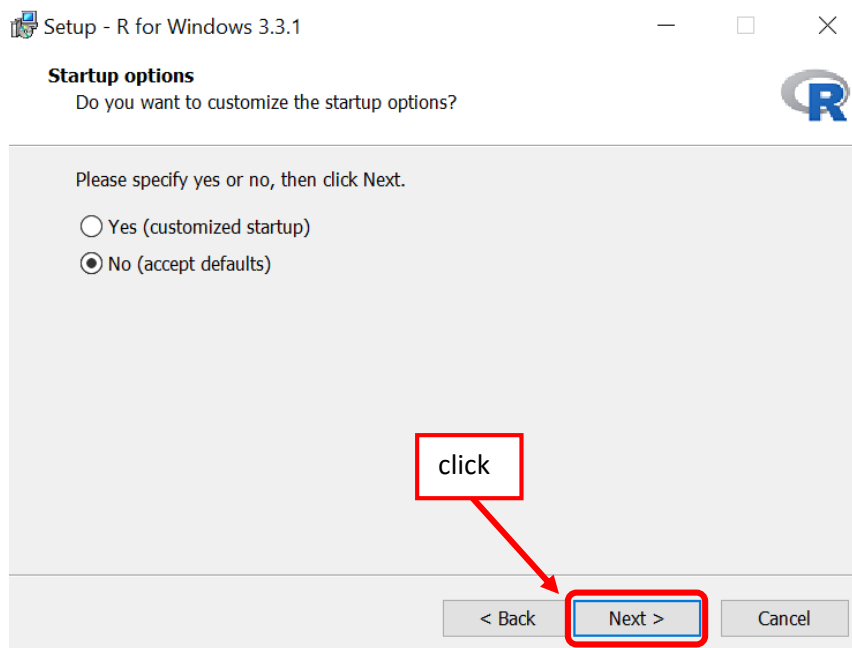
Setup - R for Windows 3.3.1

Startup options
Do you want to customize the startup options?

R

Please specify yes or no, then click Next.

Yes (customized startup)
No (accept defaults)

click

< Back
Next >
Cancel